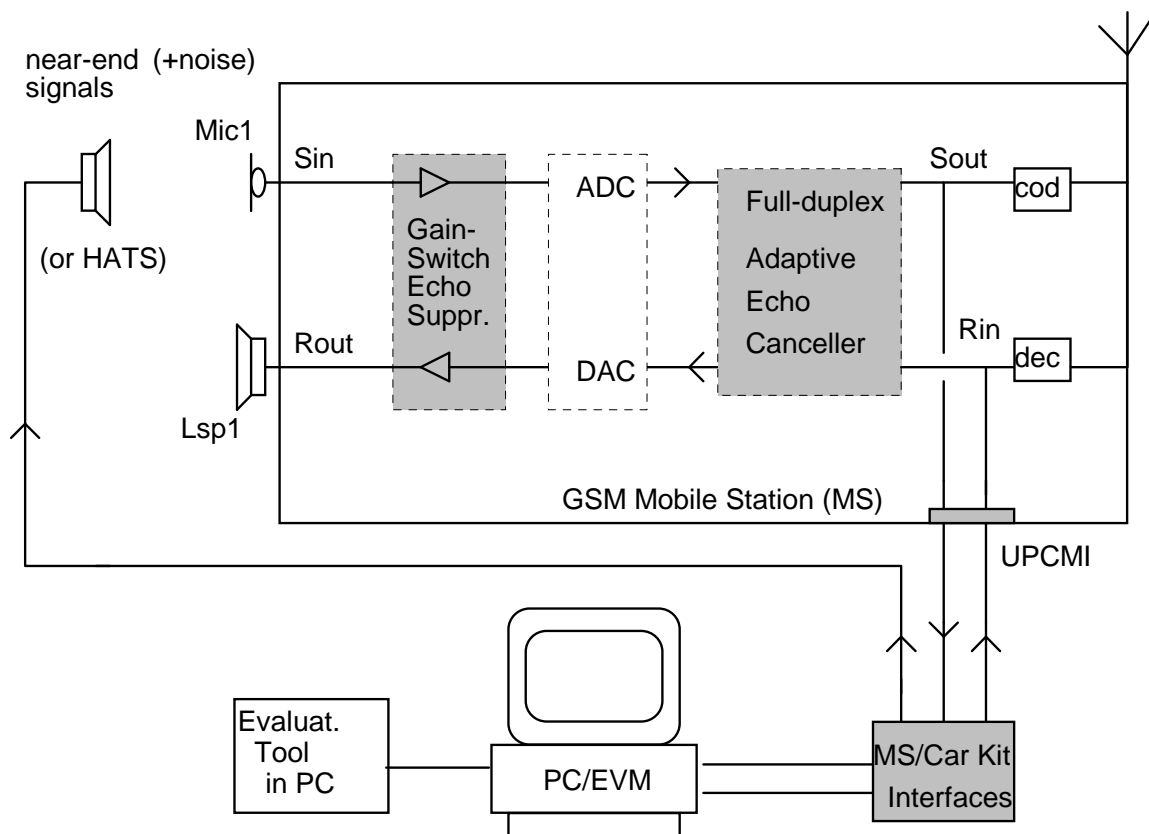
near-end (+noise) signals

(or HATS)

Mic1

Sin

Rout

Lsp1

Gain-Switch Echo Suppr.

ADC

DAC

Full-duplex

Adaptive

Echo

Canceller

Sout

cod

Rin

dec

GSM Mobile Station (MS)

UPCMI

Evaluat. Tool in PC

PC/EVM

MS/Car Kit Interfaces